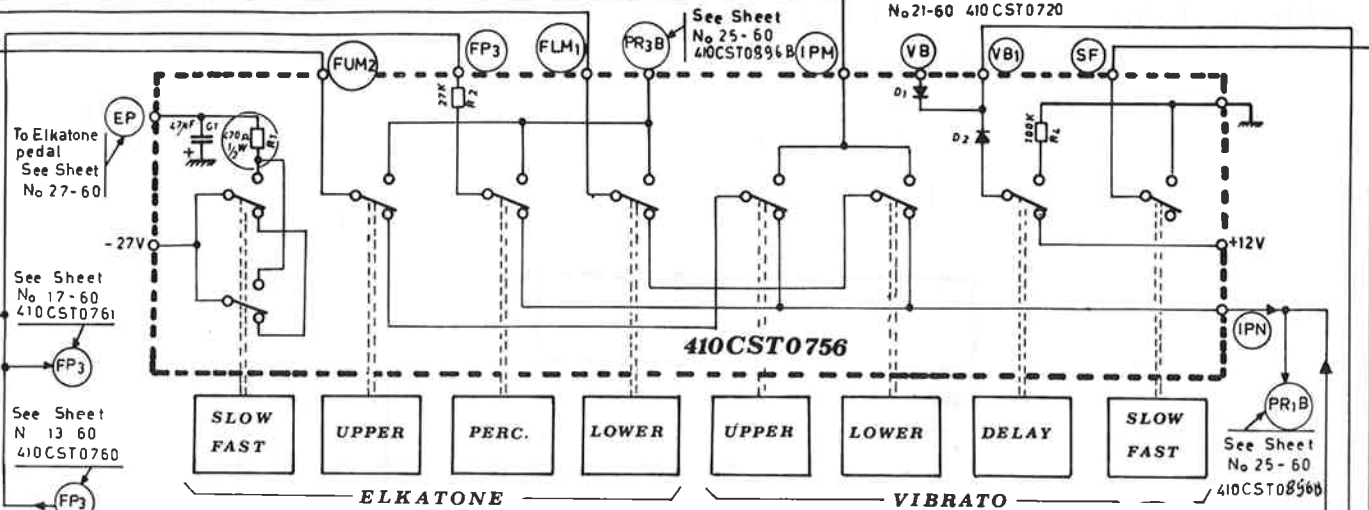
No 21-60 410CST0720

See Sheet
No 25-60
410CST0896B

FUM2
FP3
FLM1
PR3B
IPM
VB
VB1
SF

EP
To Elkatone pedal
See Sheet
No 27-60

47nF C1
470Ω 1/2W R1
27K R2
D1
D2
100K R4

-27V
+12V

See Sheet
No 17-60
410CST0761

FP3

See Sheet
N 13 60
410CST0760

FP3

IPN

410CST0756

PR1B
See Sheet
No 25-60
410CST0896B

SLOW FAST
UPPER
PERC.
LOWER
UPPER
LOWER
DELAY
SLOW FAST

ELKATONE
VIBRATO